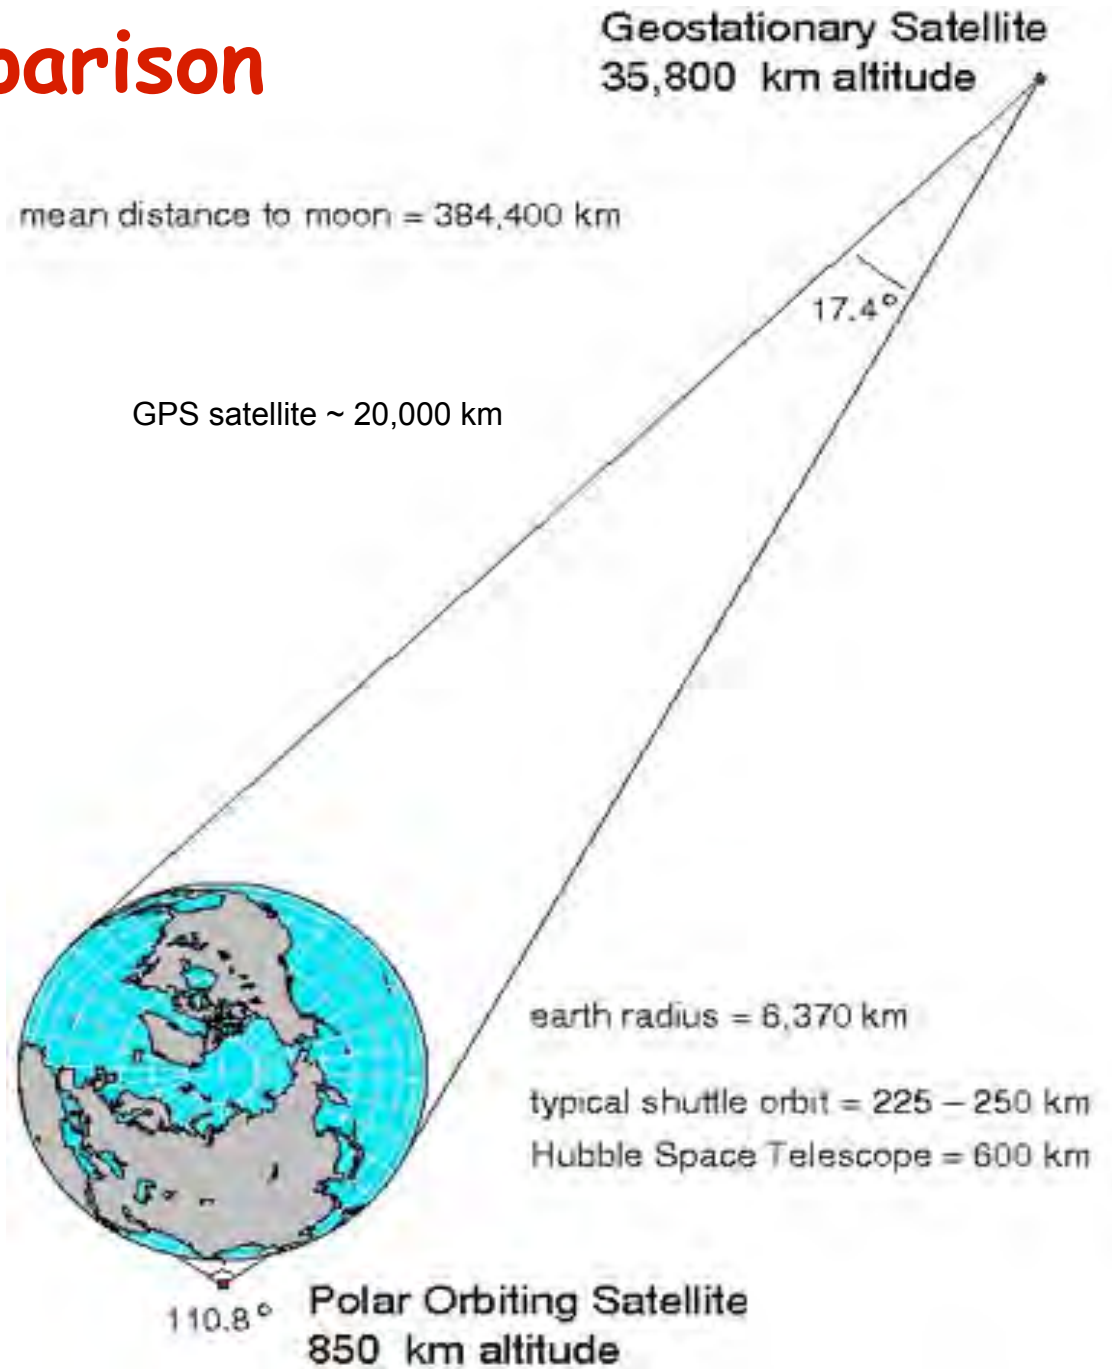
parison

Geostationary Satellite
35,800 km altitude

mean distance to moon = 384,400 km

17.4°

GPS satellite ~ 20,000 km

earth radius = 6,370 km

typical shuttle orbit = 225 – 250 km
Hubble Space Telescope = 600 km

110.8°

Polar Orbiting Satellite
850 km altitude